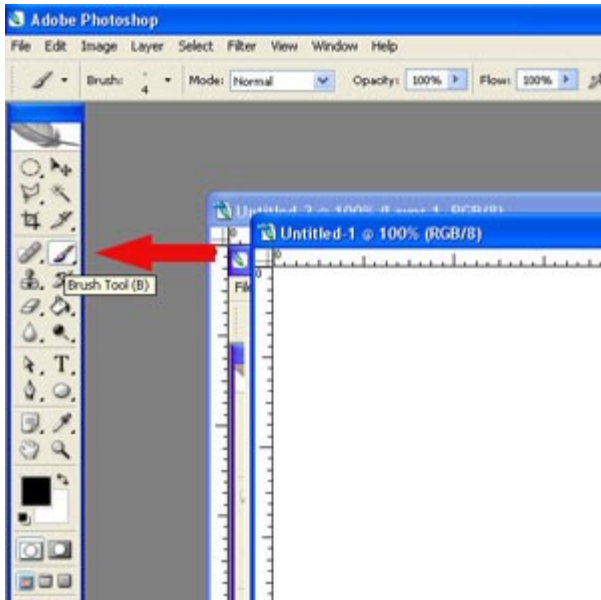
Adobe Photoshop

File Edit Image Layer Select Filter View Window Help

Brush: 4 Mode: Normal Opacity: 100% Flow: 100%

Untitled-2 @ 100% (Layer 1, RGB/8)

Untitled-1 @ 100% (RGB/8)

0

File

Brush Tool (B)